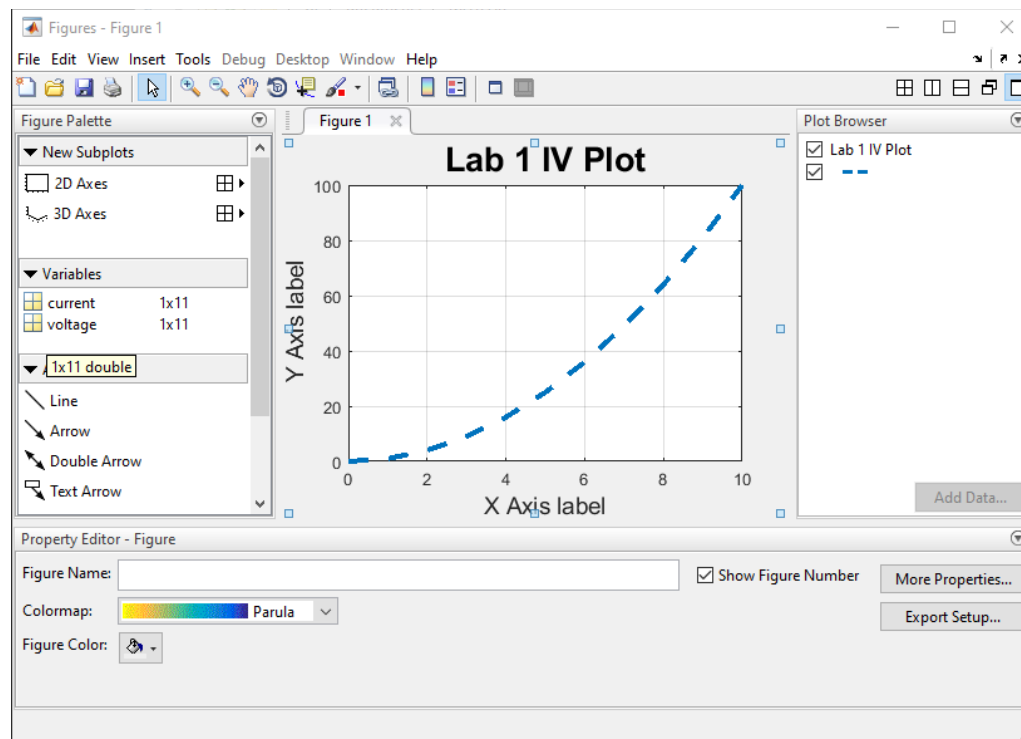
Figures - Figure 1

File Edit View Insert Tools Debug Desktop Window Help

Figure Palette

New Subplots

2D Axes

3D Axes

Variables

| current | 1x11 |
|---|---|
| voltage | 1x11 |

1x11 double

Line

Arrow

Double Arrow

Text Arrow

Figure 1

Lab 1 IV Plot

Y Axis label

X Axis label

100
80
60
40
20
0

0 2 4 6 8 10

Plot Browser

Lab 1 IV Plot

Add Data...

Property Editor - Figure

Figure Name:

Show Figure Number

More Properties...

Colormap:

Parula

Export Setup...

Figure Color: